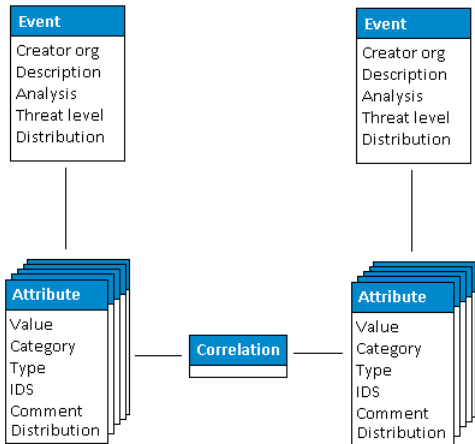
Event
Creator org
Description
Analysis
Threat level
Distribution

Event
Creator org
Description
Analysis
Threat level
Distribution

Attribute
Value
Category
Type
IDS
Comment
Distribution

Correlation

Attribute
Value
Category
Type
IDS
Comment
Distribution